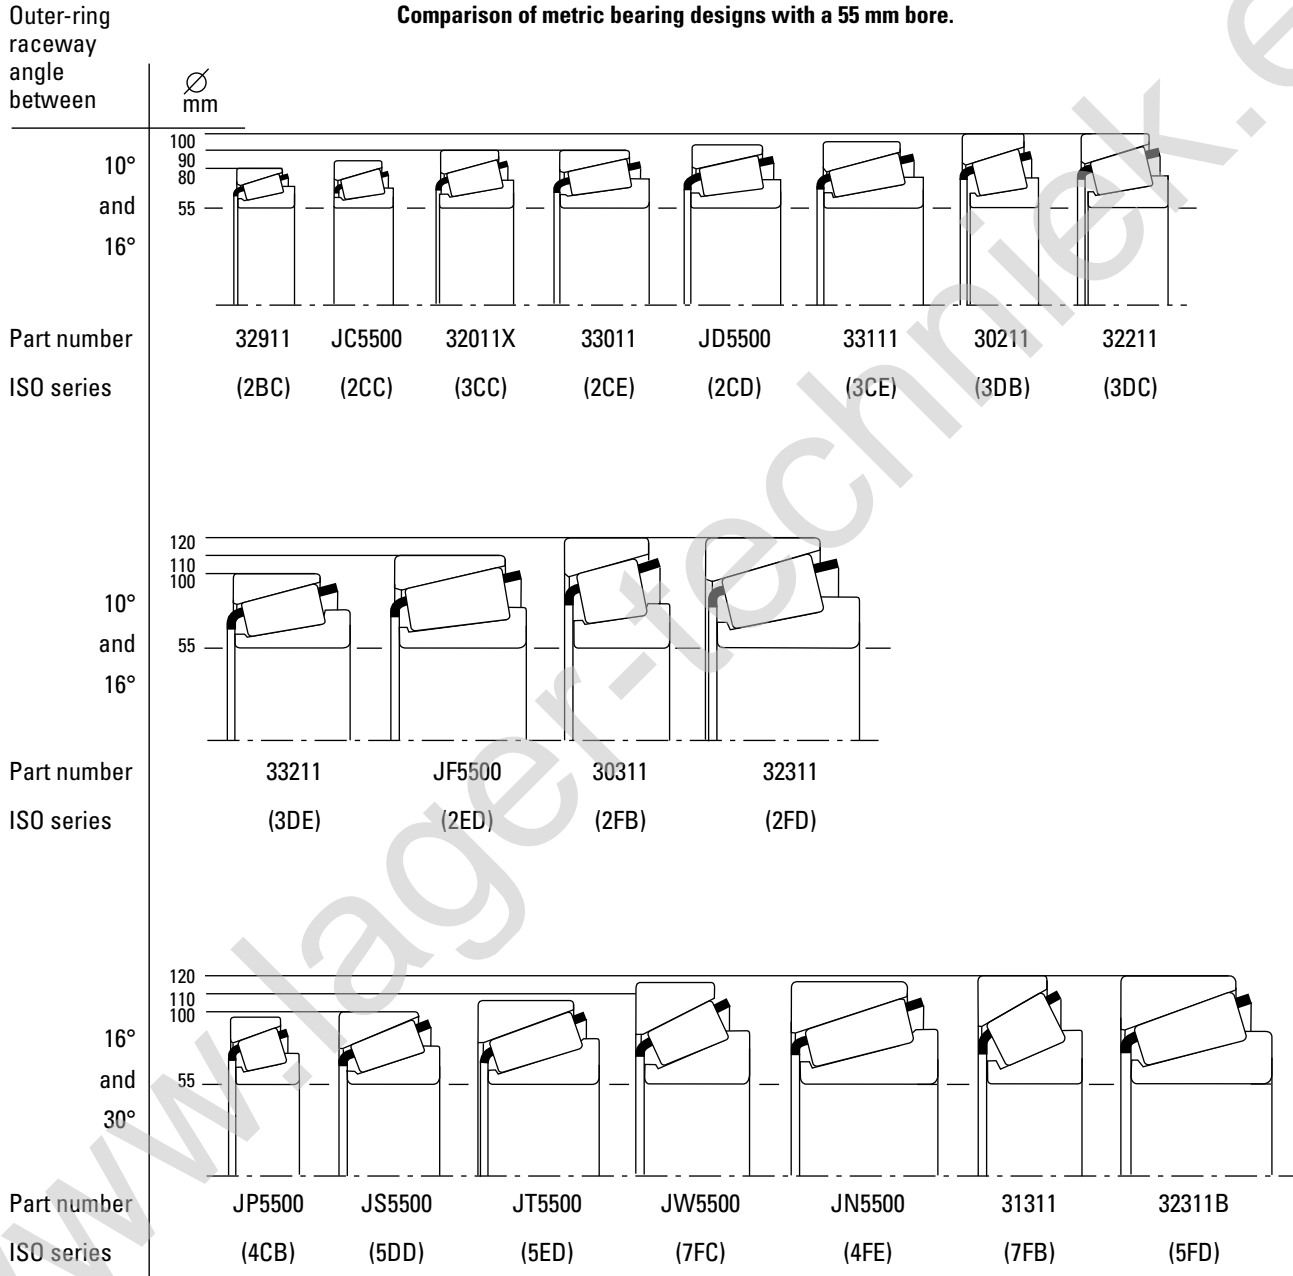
Outer-ring raceway angle between

Comparison of metric bearing designs with a 55 mm bore.

$\varnothing$ mm

100
90
80
55

10° and 16°

| Part number | 32911 | JC5500 | 32011X | 33011 | JD5500 | 33111 | 30211 | 32211 |
|---|---|---|---|---|---|---|---|---|
| ISO series | (2BC) | (2CC) | (3CC) | (2CE) | (2CD) | (3CE) | (3DB) | (3DC) |

120
110
100
55

10° and 16°

| Part number | 33211 | JF5500 | 30311 | 32311 |
|---|---|---|---|---|
| ISO series | (3DE) | (2ED) | (2FB) | (2FD) |

120
110
100
55

16° and 30°

| Part number | JP5500 | JS5500 | JT5500 | JW5500 | JN5500 | 31311 | 32311B |
|---|---|---|---|---|---|---|---|
| ISO series | (4CB) | (5DD) | (5ED) | (7FC) | (4FE) | (7FB) | (5FD) |

www.lager-techniek.e